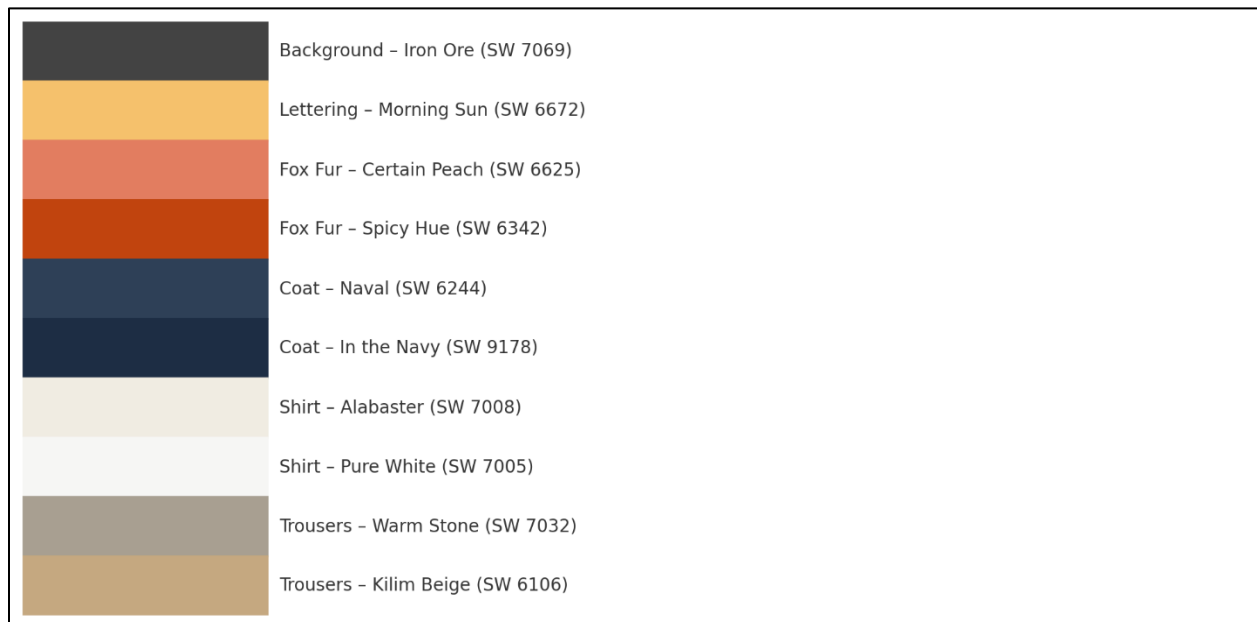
Background – Iron Ore (SW 7069)

Lettering – Morning Sun (SW 6672)

Fox Fur – Certain Peach (SW 6625)

Fox Fur – Spicy Hue (SW 6342)

Coat – Naval (SW 6244)

Coat – In the Navy (SW 9178)

Shirt – Alabaster (SW 7008)

Shirt – Pure White (SW 7005)

Trousers – Warm Stone (SW 7032)

Trousers – Kilim Beige (SW 6106)